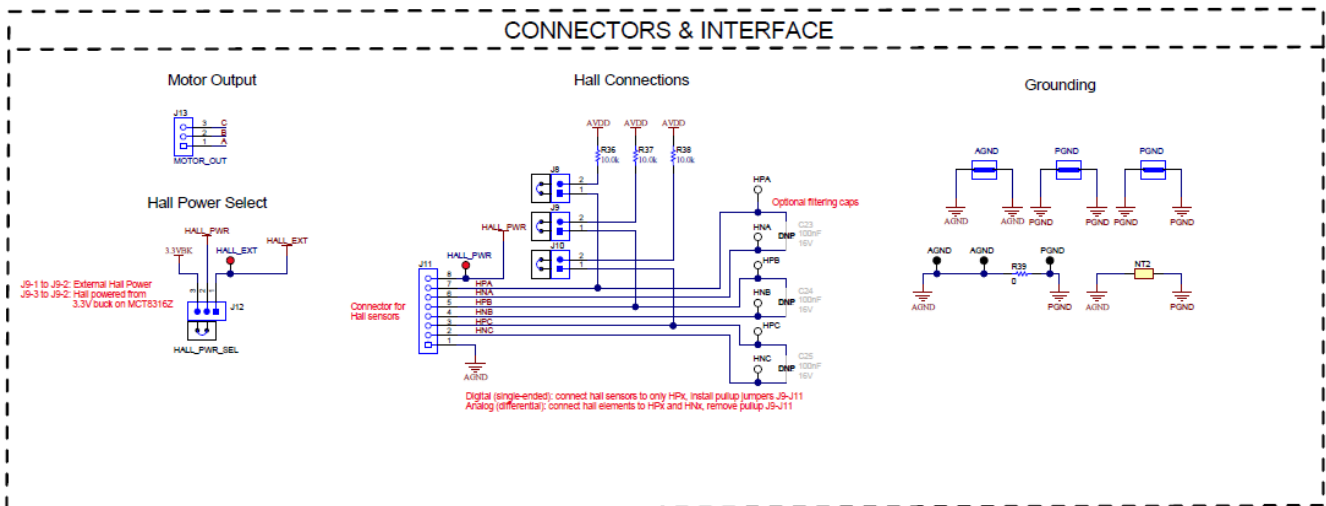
CONNECTORS & INTERFACE

Motor Output

J13
3 C
2 B
1 A
MOTOR_OUT

Hall Power Select

HALL_PWR
3.3VBK
HALL_EXT
HALL_EXT

J9-1 to J9-2: External Hall Power
J9-3 to J9-2: Hall powered from 3.3V buck on MCT8316Z

J12
HALL_PWR_SEL

Hall Connections

AVDD AVDD AVDD
R36 10.0k
R37 10.0k
R38 10.0k

J8
2
1
J9
2
1
J10
2
1

HALL_PWR
HALL_PWR

J11
8
7 HPA
6 HNA
5 HPB
4 HNB
3 HPC
2 HNC
1

Connector for Hall sensors

AGND

HPA
Optional filtering caps
HNA
DNP
C23 100nF 16V
HPB
HNB
DNP
C24 100nF 16V
HPC
HNC
DNP
C25 100nF 16V

Digital (single-ended): connect hall sensors to only HPx, install pullup jumpers J9-J11
Analog (differential): connect hall elements to HPx and HNx, remove pullup J9-J11

Grounding

AGND
PGND
PGND
AGND AGND PGND PGND PGND PGND

AGND AGND PGND
R39
0
NT2
AGND PGND AGND PGND